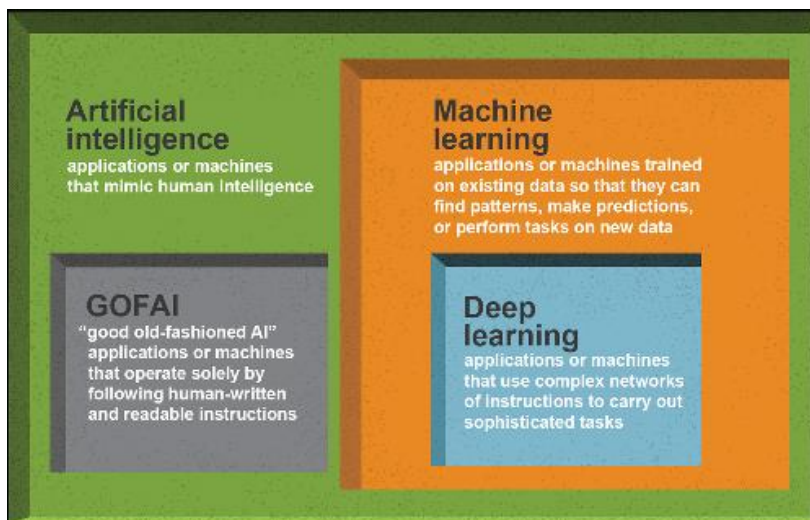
Artificial intelligence
applications or machines that mimic human intelligence

Machine learning
applications or machines trained on existing data so that they can find patterns, make predictions, or perform tasks on new data

GOFAI
"good old-fashioned AI" applications or machines that operate solely by following human-written and readable instructions

Deep learning
applications or machines that use complex networks of instructions to carry out sophisticated tasks